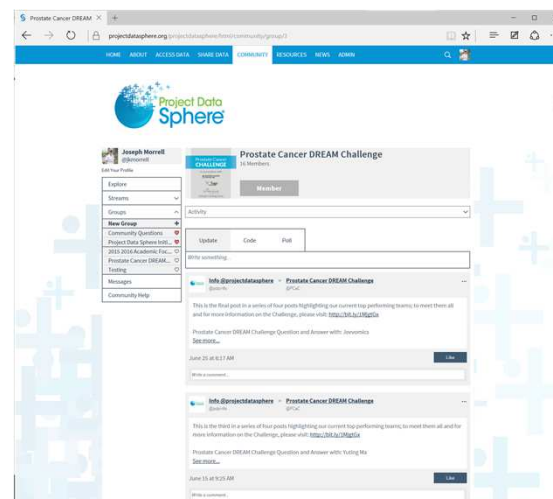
Prostate Cancer DREAM ×  +

projectdatasphere.org/projectdatasphere/html/community/group/3

HOME  ABOUT  ACCESS DATA  SHARE DATA  COMMUNITY  RESOURCES  NEWS  ADMIN

Project Data Sphere

Joseph Morrell
@jkmorrell
Edit Your Profile

Explore
Streams
Groups
New Group
Community Questions
Project Data Sphere Initi...
2015 2016 Academic Foc...
Prostate Cancer DREAM...
Testing
Messages
Community Help

Prostate Cancer CHALLENGE

Prostate Cancer DREAM Challenge
16 Members

Member

Activity

Update  Code  Poll

Write something...

Info @projectdatasphere » Prostate Cancer DREAM Challenge
@info  @PCaC

This is the final post in a series of four posts highlighting our current top performing teams; to meet them all and for more information on the Challenge, please visit: http://bit.ly/1Mgt0a

Prostate Cancer DREAM Challenge Question and Answer with: Jonvomics
See more...

June 25 at 8:17 AM
Like

Write a comment...

Info @projectdatasphere » Prostate Cancer DREAM Challenge
@info  @PCaC

This is the third in a series of four posts highlighting our current top performing teams; to meet them all and for more information on the Challenge, please visit: http://bit.ly/1Mgt0a

Prostate Cancer DREAM Challenge Question and Answer with Yuting Ma
See more...

June 15 at 9:25 AM
Like

Write a comment...